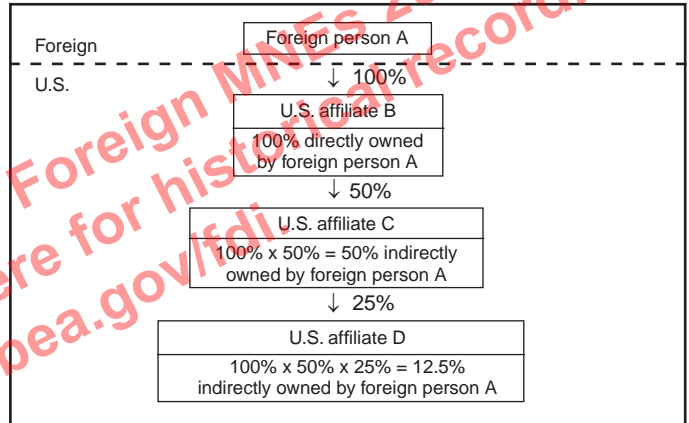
Foreign

Foreign person A

U.S.

↓ 100%

U.S. affiliate B

100% directly owned by foreign person A

↓ 50%

U.S. affiliate C

100% x 50% = 50% indirectly owned by foreign person A

↓ 25%

U.S. affiliate D

100% x 50% x 25% = 12.5% indirectly owned by foreign person A

Foreign MNEs 20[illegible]
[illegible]ere for historical record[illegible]
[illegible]bea.gov/fdi